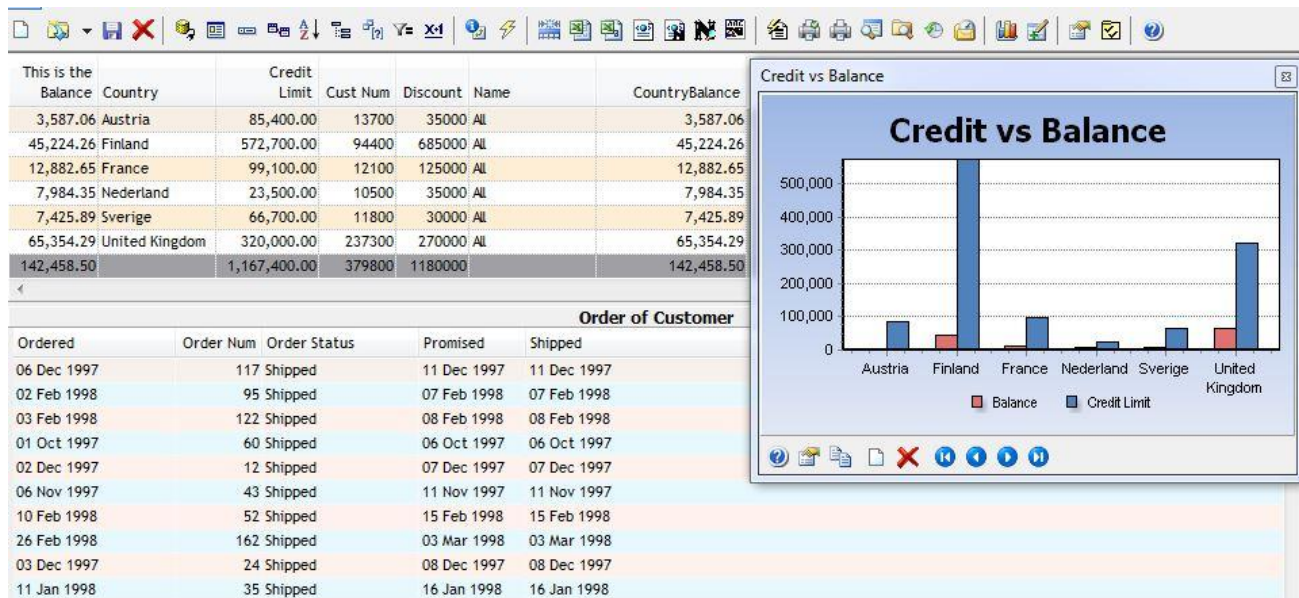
| This is the Balance | Country | Credit Limit | Cust Num | Discount | Name | CountryBalance |
|---|---|---|---|---|---|---|
| 3,587.06 | Austria | 85,400.00 | 13700 | 35000 | All | 3,587.06 |
| 45,224.26 | Finland | 572,700.00 | 94400 | 685000 | All | 45,224.26 |
| 12,882.65 | France | 99,100.00 | 12100 | 125000 | All | 12,882.65 |
| 7,984.35 | Nederland | 23,500.00 | 10500 | 35000 | All | 7,984.35 |
| 7,425.89 | Sverige | 66,700.00 | 11800 | 30000 | All | 7,425.89 |
| 65,354.29 | United Kingdom | 320,000.00 | 237300 | 270000 | All | 65,354.29 |
| 142,458.50 | | 1,167,400.00 | 379800 | 1180000 | | 142,458.50 |

Order of Customer

| Ordered | Order Num | Order Status | Promised | Shipped |
|---|---|---|---|---|
| 06 Dec 1997 | 117 | Shipped | 11 Dec 1997 | 11 Dec 1997 |
| 02 Feb 1998 | 95 | Shipped | 07 Feb 1998 | 07 Feb 1998 |
| 03 Feb 1998 | 122 | Shipped | 08 Feb 1998 | 08 Feb 1998 |
| 01 Oct 1997 | 60 | Shipped | 06 Oct 1997 | 06 Oct 1997 |
| 02 Dec 1997 | 12 | Shipped | 07 Dec 1997 | 07 Dec 1997 |
| 06 Nov 1997 | 43 | Shipped | 11 Nov 1997 | 11 Nov 1997 |
| 10 Feb 1998 | 52 | Shipped | 15 Feb 1998 | 15 Feb 1998 |
| 26 Feb 1998 | 162 | Shipped | 03 Mar 1998 | 03 Mar 1998 |
| 03 Dec 1997 | 24 | Shipped | 08 Dec 1997 | 08 Dec 1997 |
| 11 Jan 1998 | 35 | Shipped | 16 Jan 1998 | 16 Jan 1998 |

Credit vs Balance

Credit vs Balance

500,000
400,000
300,000
200,000
100,000
0

Austria Finland France Nederland Sverige United Kingdom

Balance Credit Limit